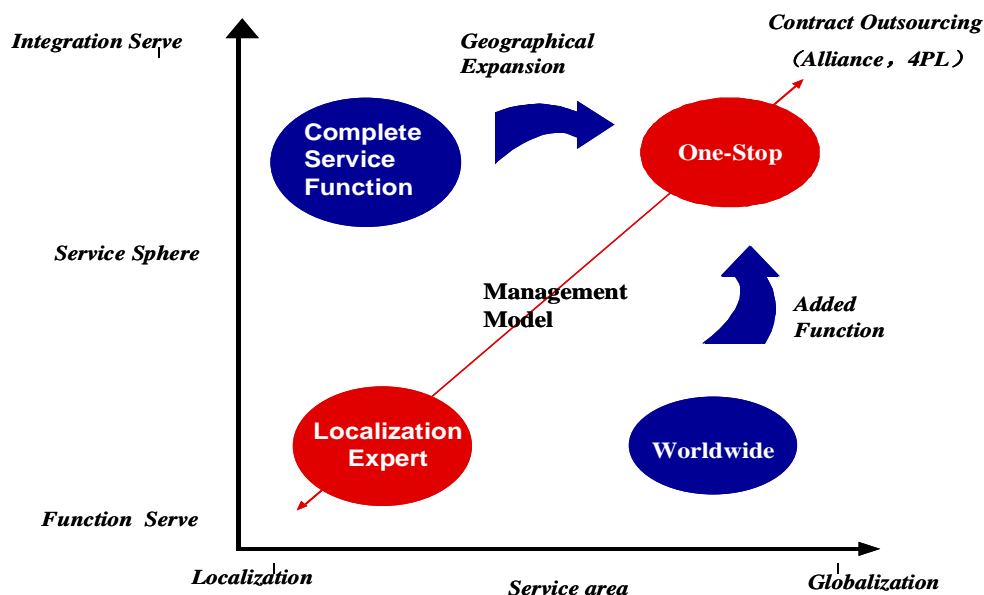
Integration Serve

Geographical Expansion

Contract Outsourcing （Alliance，4PL）

Complete Service Function

One-Stop

Service Sphere

Management Model

Added Function

Localization Expert

Worldwide

Function Serve

Localization

Service area

Globalization